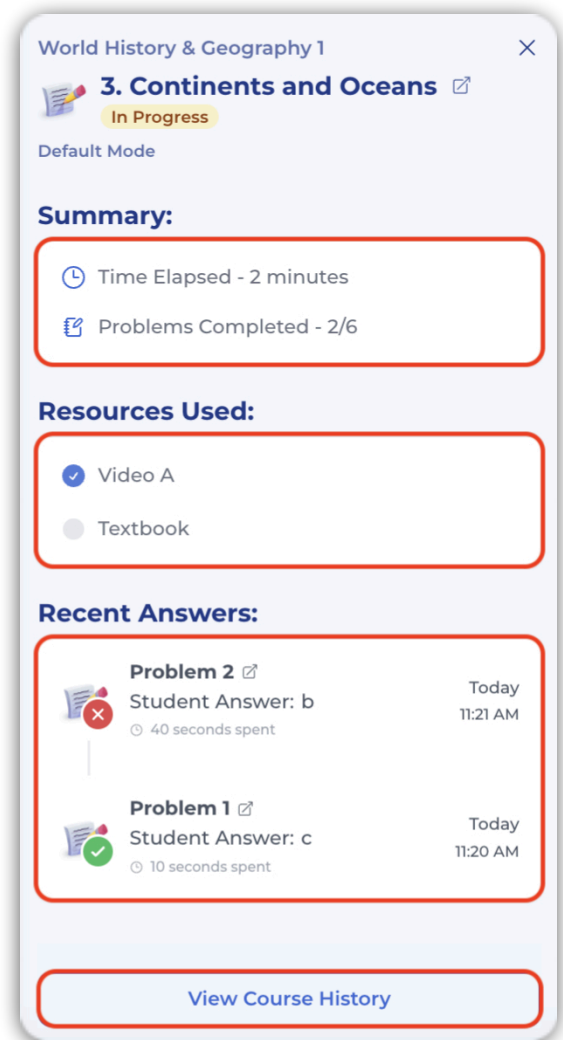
World History & Geography 1

×

3. Continents and Oceans

In Progress

Default Mode

Summary:

Time Elapsed - 2 minutes

Problems Completed - 2/6

Resources Used:

Video A

Textbook

Recent Answers:

Problem 2

Student Answer: b

40 seconds spent

Today
11:21 AM

Problem 1

Student Answer: c

10 seconds spent

Today
11:20 AM

View Course History